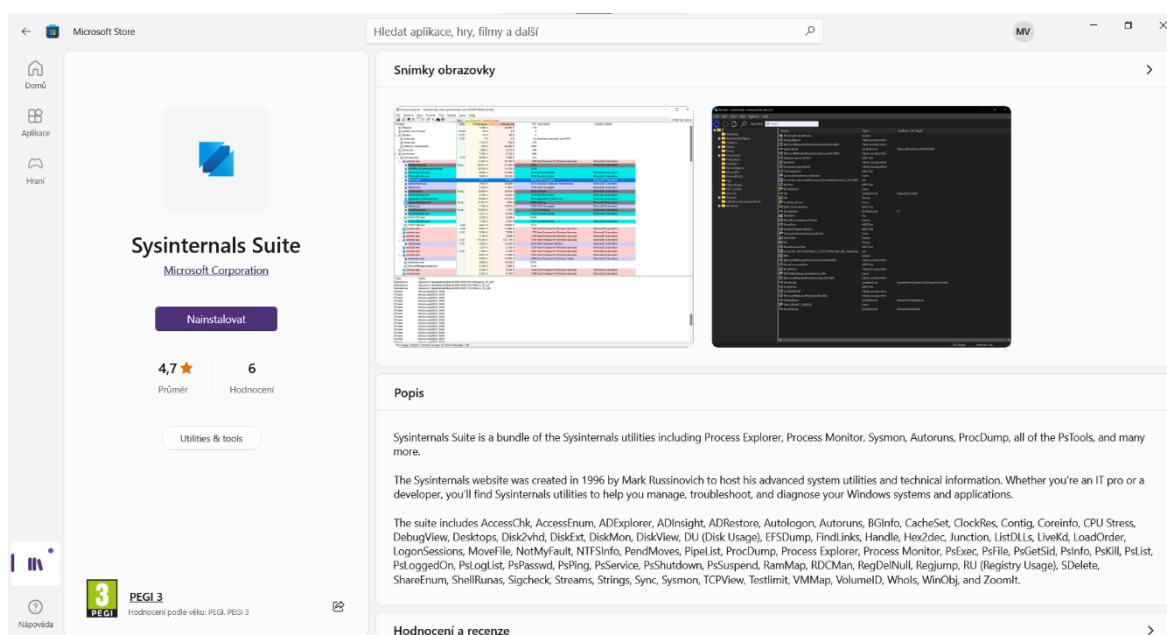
Microsoft Store

Hledat aplikace, hry, filmy a další

MV

Domů

Aplikace

Hraní

Nápověda

Sysinternals Suite

Microsoft Corporation

Nainstalovat

4,7 ★
Průměr

6
Hodnocení

Utilities & tools

3 PEGI

PEGI 3
Hodnocení podle věku: PEGI, PEGI 3

Snímky obrazovky

Popis

Sysinternals Suite is a bundle of the Sysinternals utilities including Process Explorer, Process Monitor, Sysmon, Autoruns, ProcDump, all of the PsTools, and many more.

The Sysinternals website was created in 1996 by Mark Russinovich to host his advanced system utilities and technical information. Whether you're an IT pro or a developer, you'll find Sysinternals utilities to help you manage, troubleshoot, and diagnose your Windows systems and applications.

The suite includes AccessChk, AccessEnum, ADExplorer, ADInsight, ADRestore, Autologon, Autoruns, BGInfo, CacheSet, ClockRes, Contig, Coreinfo, CPU Stress, DebugView, Desktops, Disk2vhd, DiskExt, DiskMon, DiskView, DU (Disk Usage), EFSDump, FindLinks, Handle, Hex2dec, Junction, ListDLLs, LiveKd, LoadOrder, LogonSessions, MoveFile, NotMyFault, NTFSInfo, PendMoves, PipeList, ProcDump, Process Explorer, Process Monitor, PsExec, PsFile, PsGetSid, PsInfo, PsKill, PsList, PsLoggedOn, PsLogList, PsPasswd, PsPing, PsService, PsShutdown, PsSuspend, RamMap, RDCMan, RegDelNull, Regjump, RU (Registry Usage), SDelete, ShareEnum, ShellRunas, Sigcheck, Streams, Strings, Sync, Sysmon, TCPView, Testlimit, VMMap, VolumeID, WhoIs, WinObj, and ZoomIt.

Hodnocení a recenze